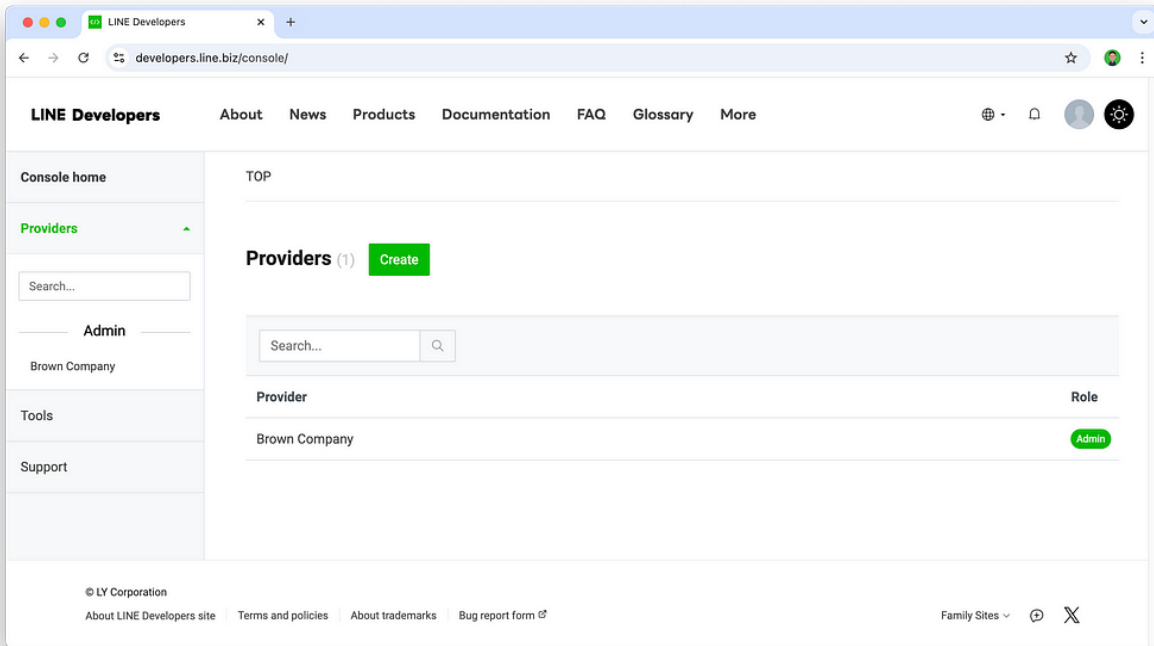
LINE Developers

developers.line.biz/console/

LINE Developers

About News Products Documentation FAQ Glossary More

Console home

Providers

Search...

Admin

Brown Company

Tools

Support

TOP

Providers (1) Create

Search...

| Provider | Role |
|---|---|
| Brown Company | Admin |

© LY Corporation

About LINE Developers site | Terms and policies | About trademarks | Bug report form

Family Sites